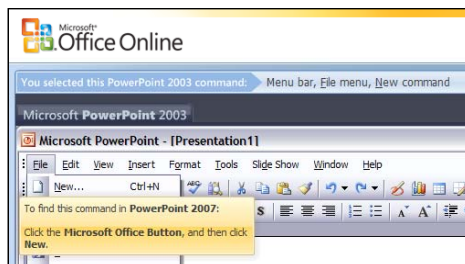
Microsoft® Office Online

You selected this PowerPoint 2003 command: Menu bar, File menu, New command

Microsoft PowerPoint 2003

Microsoft PowerPoint - [Presentation1]

File Edit View Insert Format Tools Slide Show Window Help

New... Ctrl+N

To find this command in PowerPoint 2007:

Click the Microsoft Office Button, and then click New.